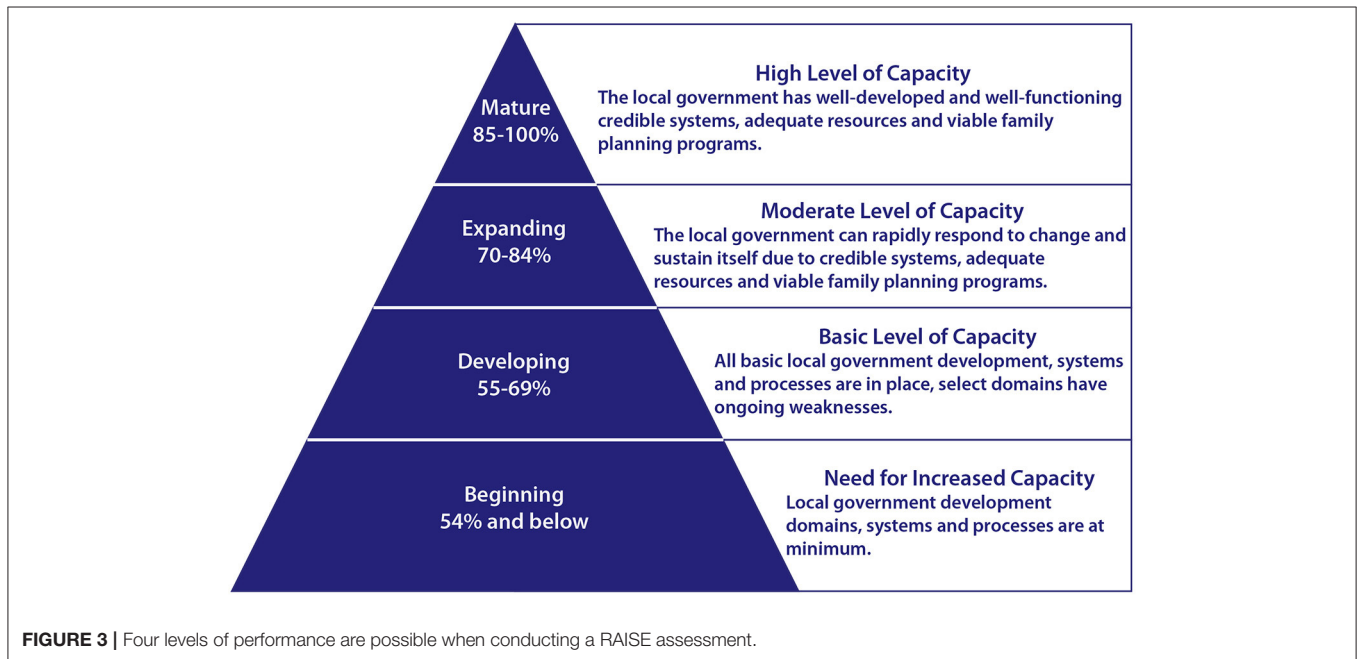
Mature
85-100%

High Level of Capacity
The local government has well-developed and well-functioning credible systems, adequate resources and viable family planning programs.

Expanding
70-84%

Moderate Level of Capacity
The local government can rapidly respond to change and sustain itself due to credible systems, adequate resources and viable family planning programs.

Developing
55-69%

Basic Level of Capacity
All basic local government development, systems and processes are in place, select domains have ongoing weaknesses.

Beginning
54% and below

Need for Increased Capacity
Local government development domains, systems and processes are at minimum.

FIGURE 3 | Four levels of performance are possible when conducting a RAISE assessment.